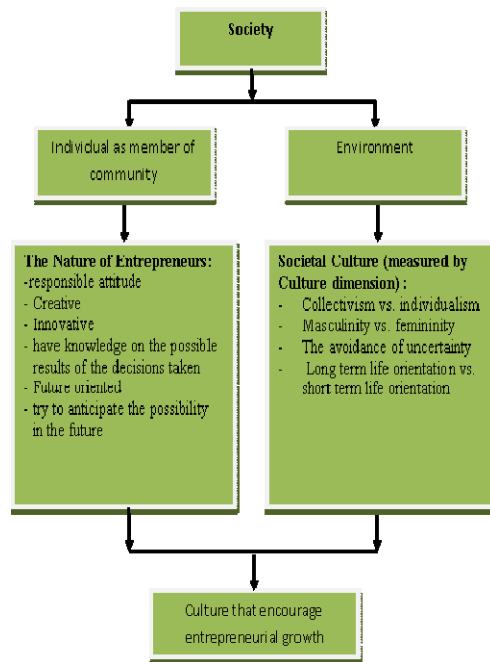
Society

Individual as member of community

Environment

The Nature of Entrepreneurs:
-responsible attitude
- Creative
- Innovative
- have knowledge on the possible results of the decisions taken
- Future oriented
- try to anticipate the possibility in the future

Societal Culture (measured by Culture dimension) :
- Collectivism vs. individualism
- Masculinity vs. femininity
- The avoidance of uncertainty
- Long term life orientation vs. short term life orientation

Culture that encourage entrepreneurial growth